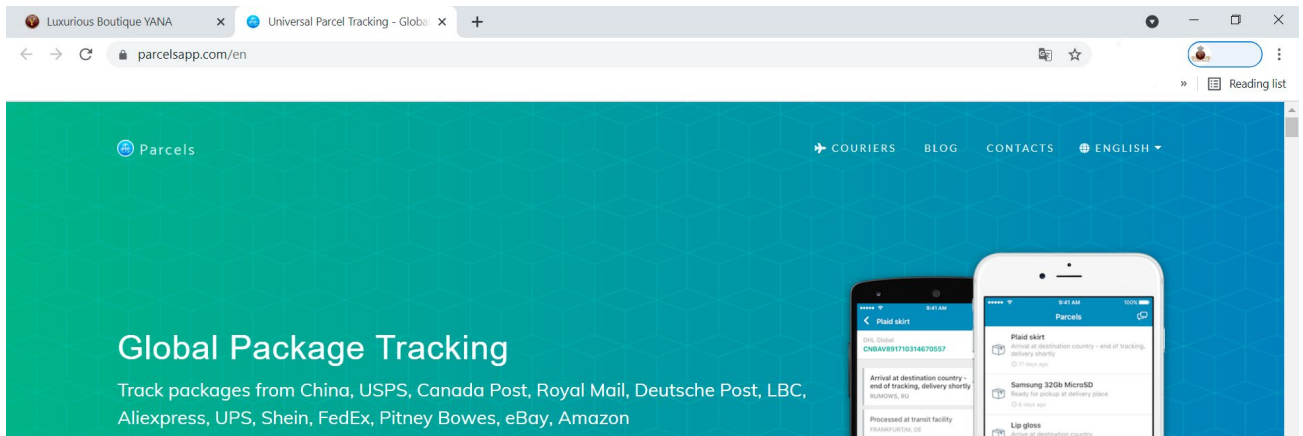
Luxurious Boutique YANA
Universal Parcel Tracking - Global
parcelsapp.com/en
Reading list

Parcels
COURIERS BLOG CONTACTS ENGLISH

Global Package Tracking
Track packages from China, USPS, Canada Post, Royal Mail, Deutsche Post, LBC, Aliexpress, UPS, Shein, FedEx, Pitney Bowes, eBay, Amazon

9:41 AM
Plaid skirt
DHL Global
CNBAV891710314670557
Arrival at destination country - end of tracking, delivery shortly
RUMOWS, RU
Processed at transit facility
FRANKFURT/M, DE

9:41 AM
100%
Parcels
Plaid skirt
Arrival at destination country - end of tracking, delivery shortly
17 days ago
Samsung 32Gb MicroSD
Ready for pickup at delivery place
6 days ago
Lip gloss
Arrival at destination country